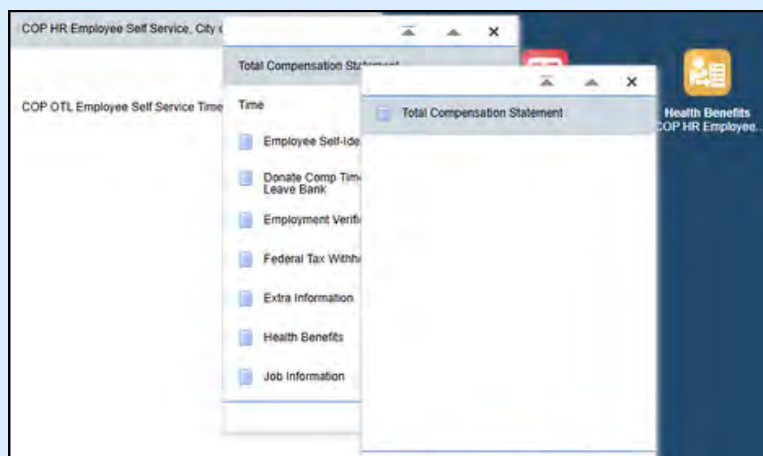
COP HR Employee Self Service, City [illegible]

COP OTL Employee Self Service Time

Total Compensation Sta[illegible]

Time

Employee Self-Ide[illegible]

Donate Comp Tim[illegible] Leave Bank

Employment Verifi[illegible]

Federal Tax Withh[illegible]

Extra Information

Health Benefits

Job Information

Total Compensation Statement

Health Benefits
COP HR Employee...